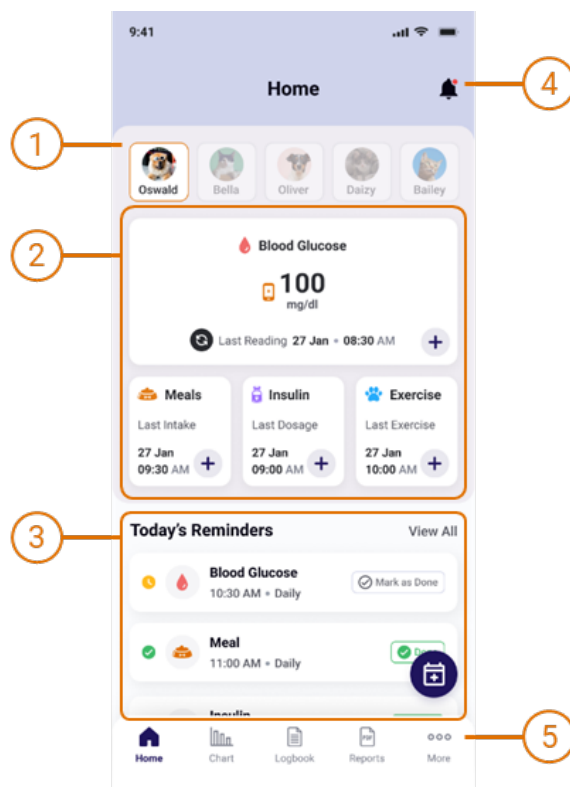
9:41

Home

4

1

Oswald Bella Oliver Daizy Bailey

2

Blood Glucose

100 mg/dl

Last Reading 27 Jan • 08:30 AM +

Meals
Last Intake
27 Jan 09:30 AM +

Insulin
Last Dosage
27 Jan 09:00 AM +

Exercise
Last Exercise
27 Jan 10:00 AM +

3

Today's Reminders View All

Blood Glucose
10:30 AM • Daily
Mark as Done

Meal
11:00 AM • Daily
D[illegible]

Insulin

5

Home Chart Logbook Reports More